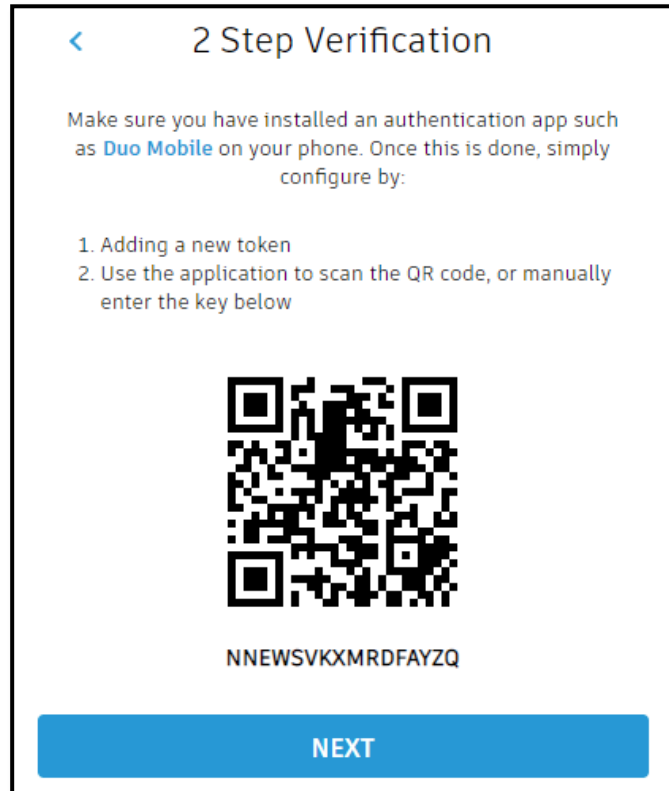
<

2 Step Verification

Make sure you have installed an authentication app such as Duo Mobile on your phone. Once this is done, simply configure by:

1. Adding a new token
2. Use the application to scan the QR code, or manually enter the key below

NNEWSVKXMRDFAYZQ

NEXT